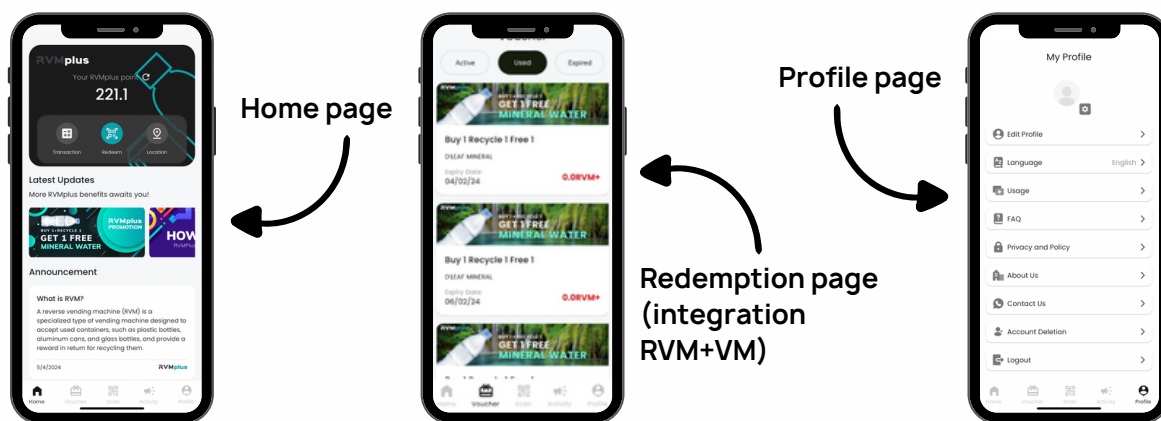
RVMplus
Your RVMplus points
221.1
Transaction
Redeem
Location
Latest Updates
More RVMplus benefits awaits you!
RVMplus PROMOTION
BUY 1 RECYCLE 1
GET 1 FREE
MINERAL WATER
HOW
RVMplus
Announcement
What is RVM?
A reverse vending machine (RVM) is a specialized type of vending machine designed to accept used containers, such as plastic bottles, aluminum cans, and glass bottles, and provide a reward in return for recycling them.
5/4/2024
RVMplus
Home
Voucher
Scan
Activity
Profile

Home page

Voucher
Active
Used
Expired
BUY 1 RECYCLE 1
GET 1 FREE
MINERAL WATER
Buy 1 Recycle 1 Free 1
D'LEAF MINERAL
Expiry Date:
04/02/24
0.0RVM+
BUY 1 RECYCLE 1
GET 1 FREE
MINERAL WATER
Buy 1 Recycle 1 Free 1
D'LEAF MINERAL
Expiry Date:
06/02/24
0.0RVM+
BUY 1 RECYCLE 1
GET 1 FREE
MINERAL WATER
Home
Voucher
Scan
Activity
Profile

Redemption page (integration RVM+VM)

Profile page

My Profile
Edit Profile
Language
English
Usage
FAQ
Privacy and Policy
About Us
Contact Us
Account Deletion
Logout
Home
Voucher
Scan
Activity
Profile